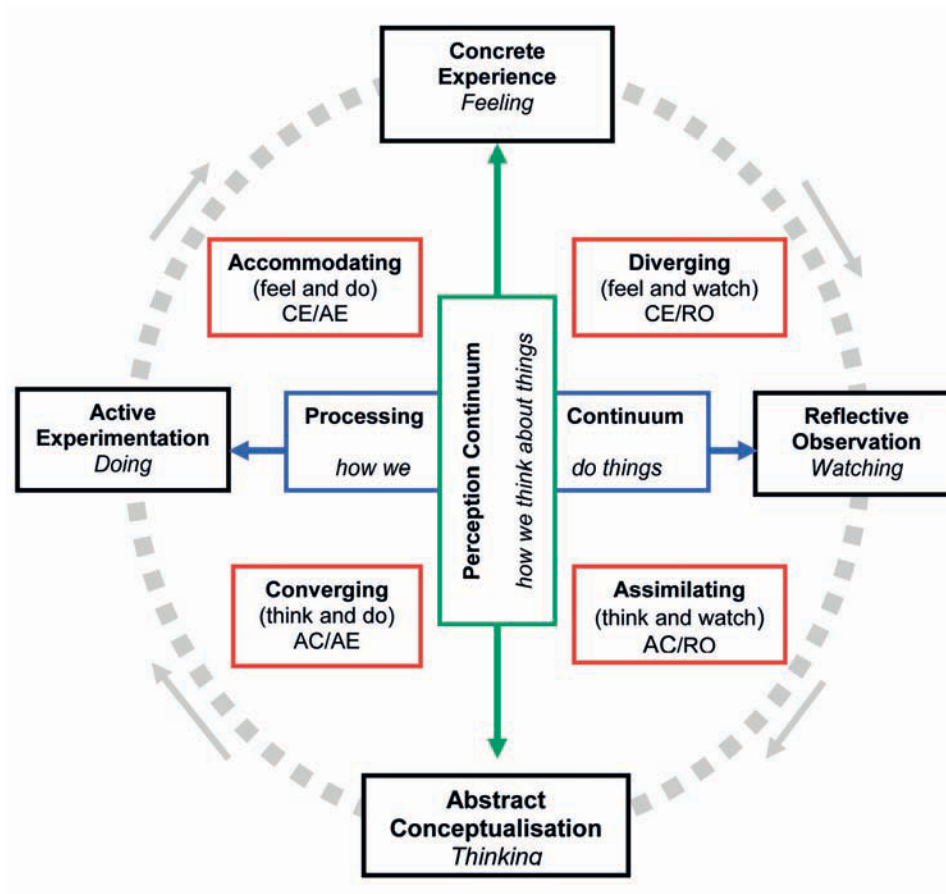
Concrete Experience
Feeling

Accommodating
(feel and do)
CE/AE

Diverging
(feel and watch)
CE/RO

Active Experimentation
Doing

Processing
how we

Perception Continuum
how we think about things

Continuum
do things

Reflective Observation
Watching

Converging
(think and do)
AC/AE

Assimilating
(think and watch)
AC/RO

Abstract Conceptualisation
Thinking